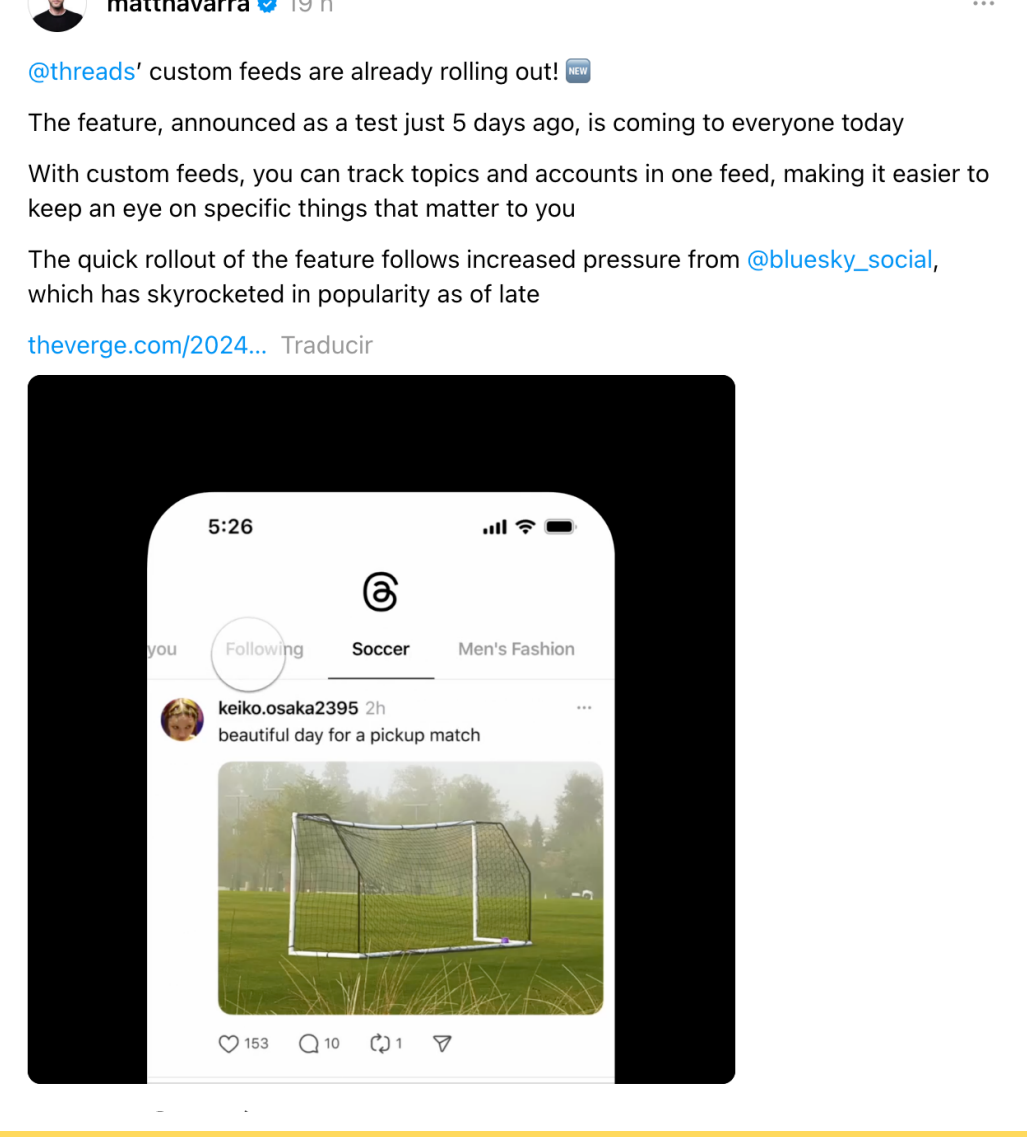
matthavarra 19 h

@threads' custom feeds are already rolling out! 🆕

The feature, announced as a test just 5 days ago, is coming to everyone today

With custom feeds, you can track topics and accounts in one feed, making it easier to keep an eye on specific things that matter to you

The quick rollout of the feature follows increased pressure from @bluesky_social, which has skyrocketed in popularity as of late

theverge.com/2024... Traducir

5:26

you Following Soccer Men's Fashion

keiko.osaka2395 2h
beautiful day for a pickup match

153 10 1